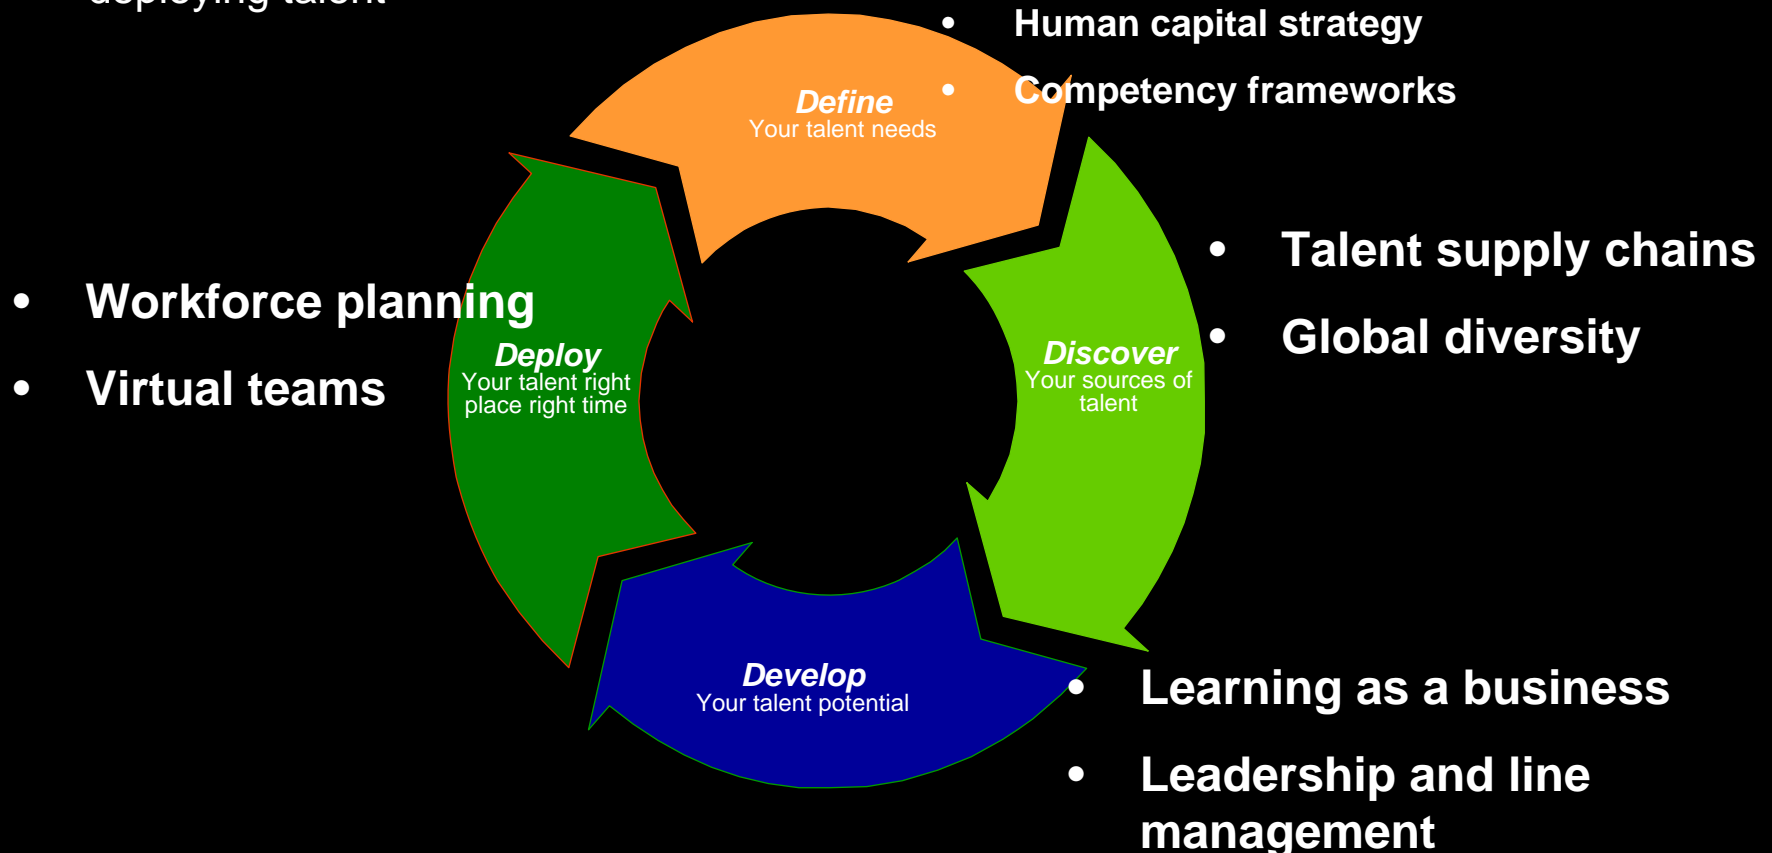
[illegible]

- Human capital strategy
- Competency frameworks

Define
Your talent needs

- Talent supply chains
- Global diversity

Discover
Your sources of talent

- Workforce planning
- Virtual teams

Deploy
Your talent right place right time

Develop
Your talent potential

- Learning as a business
- Leadership and line management